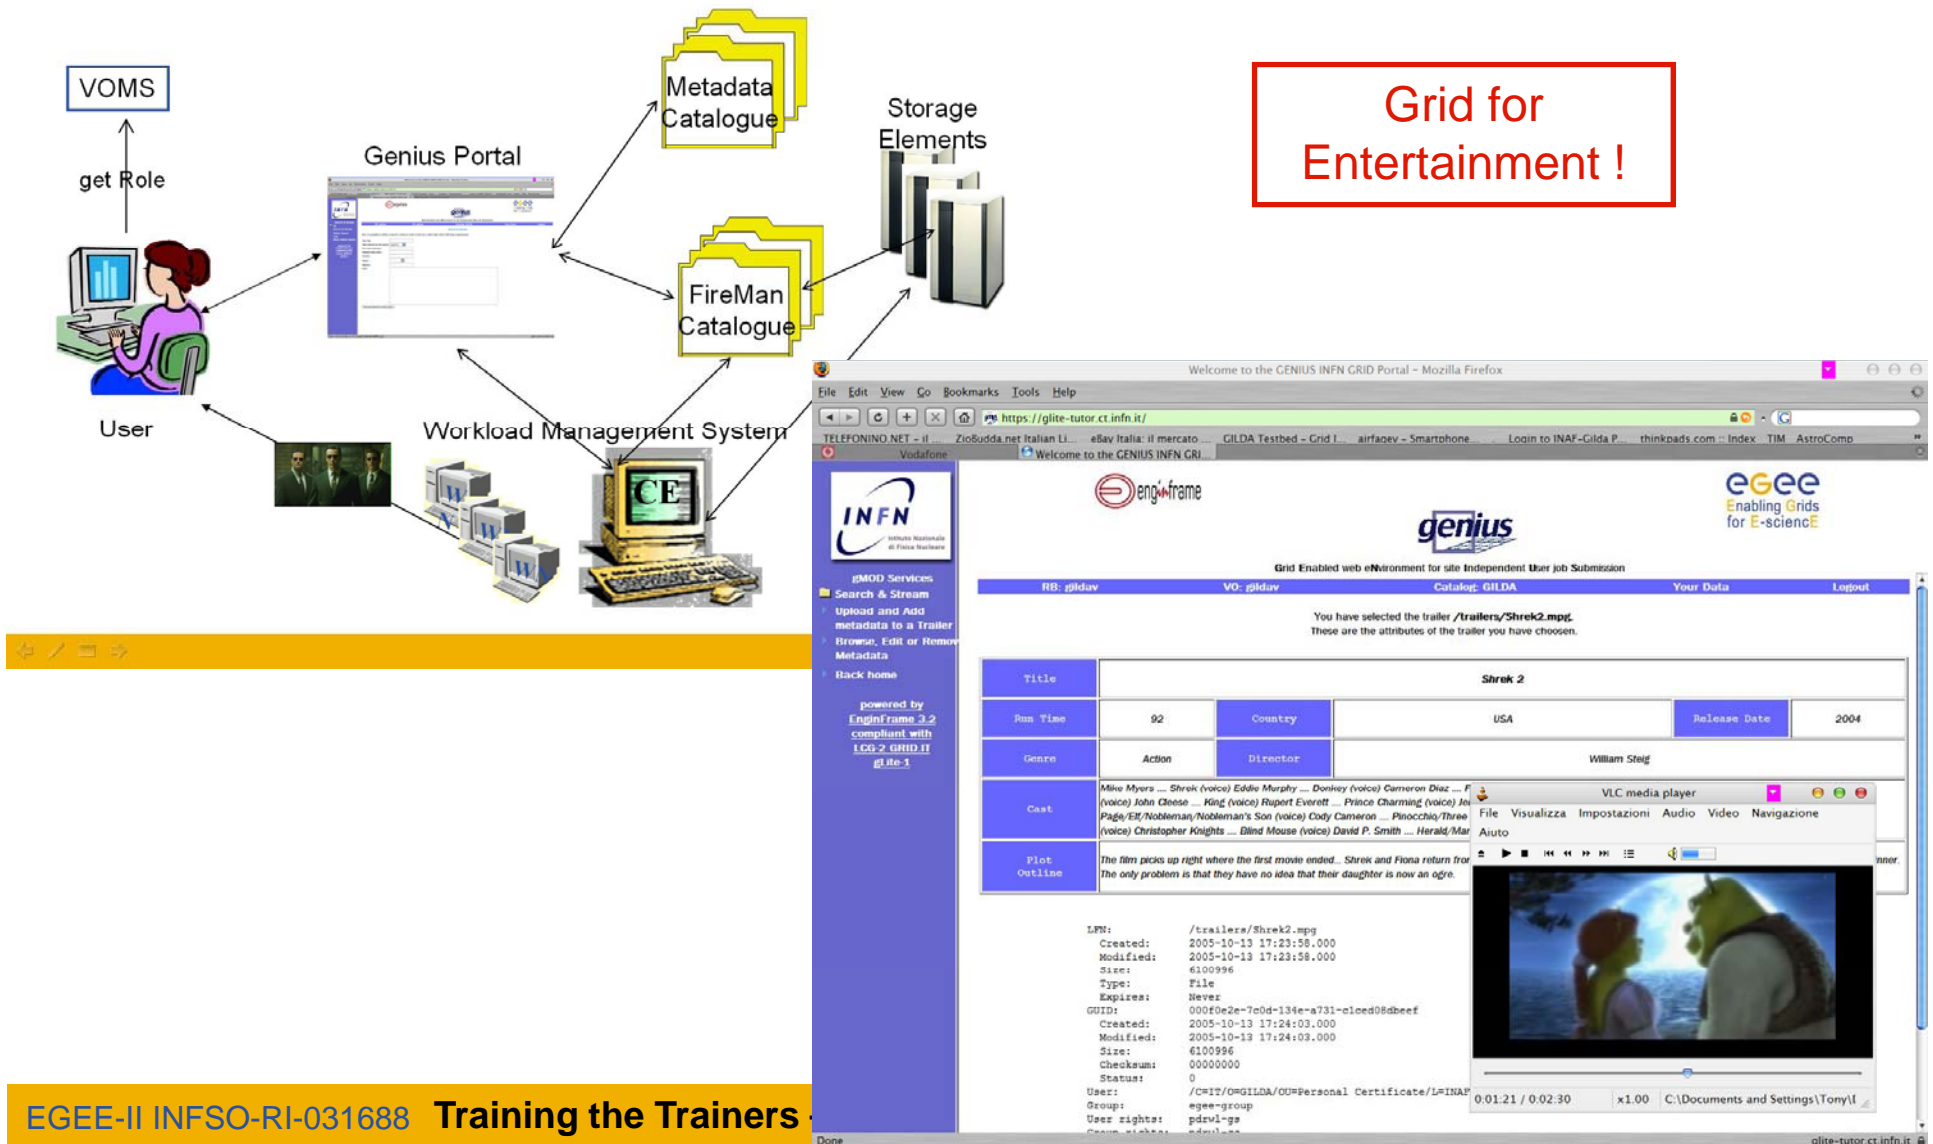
VOMS

get Role

Genius Portal

Metadata Catalogue

Storage Elements

FireMan Catalogue

User

Workload Management System

CE

Grid for Entertainment !

Welcome to the GENIUS INFN GRID Portal - Mozilla Firefox

File Edit View Go Bookmarks Tools Help

https://glite-tutor.ct.infn.it/

TELEFONINO.NET - il ... ZioBudda.net Italian Li... eBay Italia: il mercato ... GILDA Testbed - Grid I... airfagev - Smartphone ... Login to INAF-Gilda P... thinkpads.com :: Index TIM AstroComp

Vodafone Welcome to the GENIUS INFN GRI...

INFN

enginframe

genius

egee Enabling Grids for E-sciencE

Grid Enabled web eNvironment for site Independent User job Submission

RB: gildav VO: gildav Catalog: GILDA Your Data Logout

gMOD Services
Search & Stream
Upload and Add metadata to a Trailer
Browse, Edit or Remove Metadata
Back home

powered by EnginFrame 3.2 compliant with LCG-2 GRID.IT gLite-1

You have selected the trailer /trailers/Shrek2.mpg.
These are the attributes of the trailer you have choosen.

| Title | Shrek 2 | | | | |
|---|---|---|---|---|---|
| Run Time | 92 | Country | USA | Release Date | 2004 |
| Genre | Action | Director | William Steig | | |
| Cast | Mike Myers ... Shrek (voice) Eddie Murphy ... Donkey (voice) Cameron Diaz ... F (voice) John Cleese ... King (voice) Rupert Everett ... Prince Charming (voice) Jei Page/Elf/Nobleman/Nobleman's Son (voice) Cody Cameron ... Pinocchio/Three (voice) Christopher Knights ... Blind Mouse (voice) David P. Smith ... Herald/Mar | | | | |
| Plot Outline | The film picks up right where the first movie ended... Shrek and Fiona return fro The only problem is that they have no idea that their daughter is now an ogre. | | | | |

VLC media player
File Visualizza Impostazioni Audio Video Navigazione Aiuto
0:01:21 / 0:02:30 x1.00 C:\Documents and Settings\Tony\I

LFN: /trailers/Shrek2.mpg
Created: 2005-10-13 17:23:58.000
Modified: 2005-10-13 17:23:58.000
Size: 6100996
Type: File
Expires: Never
GUID: 000f0e2e-7c0d-134e-a731-c1ced08dbeef
Created: 2005-10-13 17:24:03.000
Modified: 2005-10-13 17:24:03.000
Size: 6100996
Checksum: 00000000
Status: 0
User: /C=IT/O=GILDA/OU=Personal Certificate/L=INAF
Group: egee-group
User rights: pdrwl-gs

Done glite-tutor.ct.infn.it

EGEE-II INFSO-RI-031688 Training the Trainers